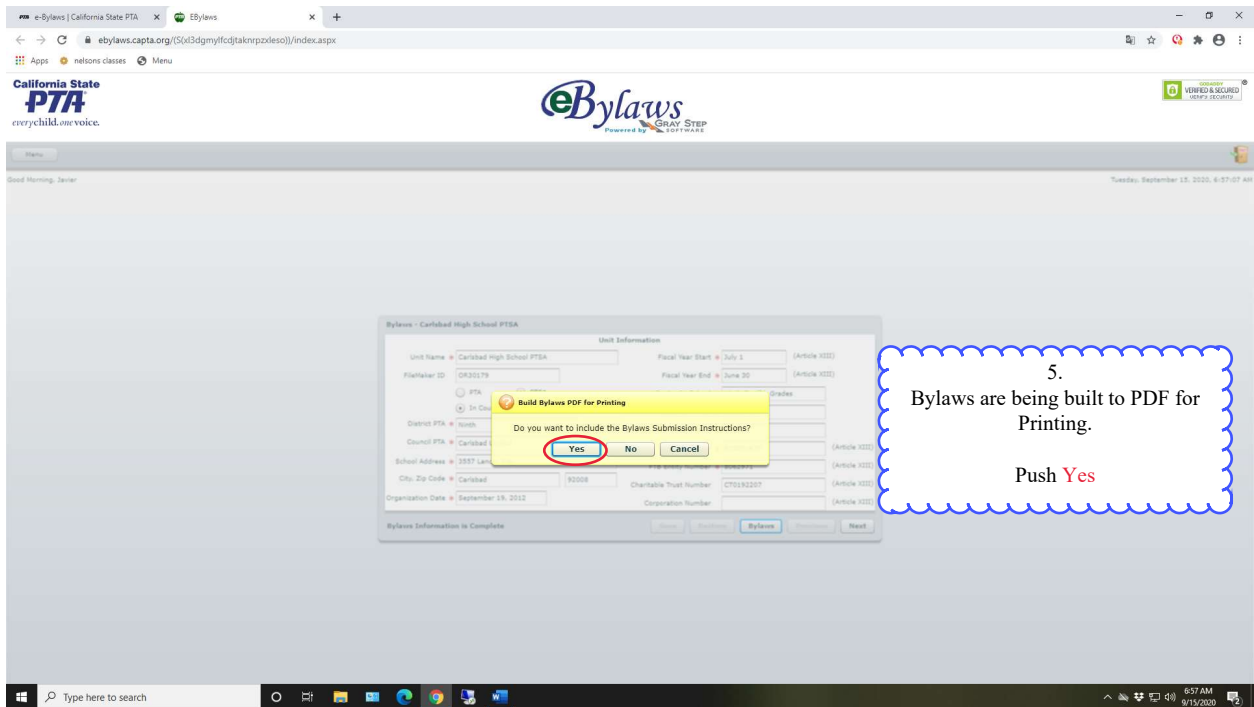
e-Bylaws | California State PTA × EBylaws × +

ebylaws.capta.org/(S(xl3dgmylfcdjtaknrpzxleso))/index.aspx

Apps nelsons classes Menu

California State PTA everychild.onevoice.

eBylaws Powered by GRAY STEP SOFTWARE

GODADDY VERIFIED & SECURED VERIFY SECURITY

Menu

Good Morning, Javier

Tuesday, September 15, 2020, 6:57:07 AM

Bylaws - Carlsbad High School PTSA

Unit Information

Unit Name * Carlsbad High School PTSA

Fiscal Year Start * July 1 (Article XIII)

FileMaker ID OR30179

Fiscal Year End * June 30 (Article XIII)

PTA PTSA

Grades

In Cou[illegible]

District PTA * North

Council PTA * Carlsbad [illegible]

(Article XIII)

School Address * 2557 Lan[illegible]

(Article XIII)

City, Zip Code * Carlsbad 92008

Charitable Trust Number CT0192207 (Article XIII)

Organization Date * September 19, 2012

Corporation Number (Article XIII)

Build Bylaws PDF for Printing

Do you want to include the Bylaws Submission Instructions?

Yes No Cancel

Bylaws Information is Complete

Save Previous Bylaws Previous Next

5.
Bylaws are being built to PDF for Printing.

Push Yes

Type here to search

6:57 AM 9/15/2020